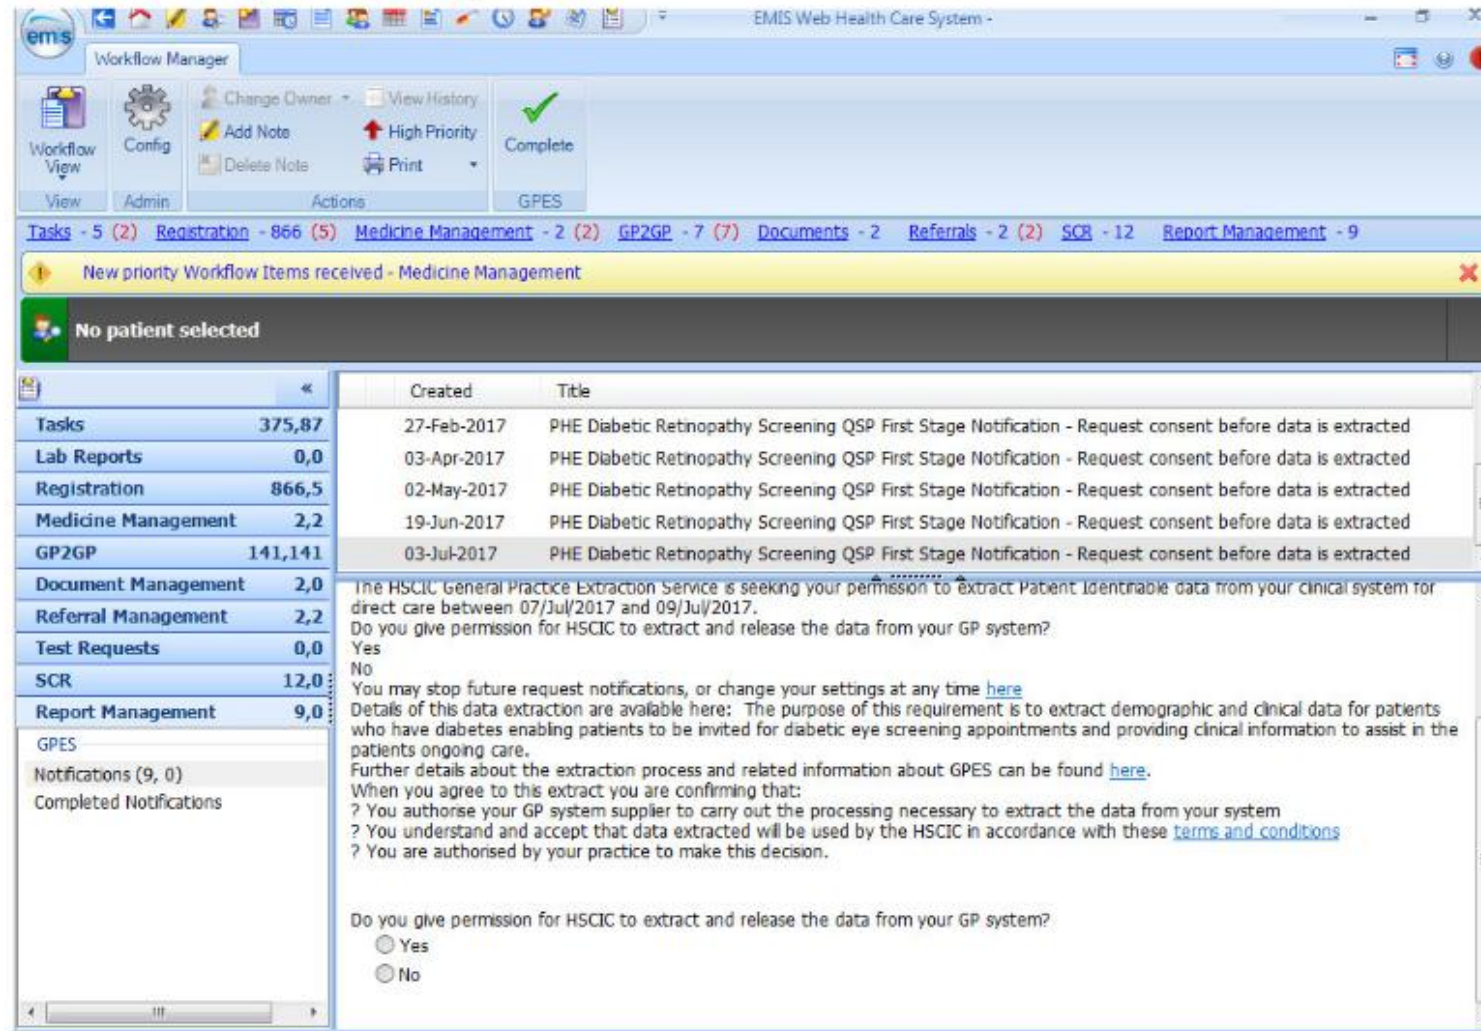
ems

EMIS Web Health Care System -

Workflow Manager

Workflow View
Config
Change Owner
View History
Add Note
High Priority
Delete Note
Print
Complete

View
Admin
Actions
GPES

Tasks - 5 (2) Registration - 866 (5) Medicine Management - 2 (2) GP2GP - 7 (7) Documents - 2 Referrals - 2 (2) SCR - 12 Report Management - 9

New priority Workflow Items received - Medicine Management

No patient selected

| | |
|---|---|
| Tasks | 375,87 |
| Lab Reports | 0,0 |
| Registration | 866,5 |
| Medicine Management | 2,2 |
| GP2GP | 141,141 |
| Document Management | 2,0 |
| Referral Management | 2,2 |
| Test Requests | 0,0 |
| SCR | 12,0 |
| Report Management | 9,0 |

GPES
Notifications (9, 0)
Completed Notifications

| Created | Title |
|---|---|
| 27-Feb-2017 | PHE Diabetic Retinopathy Screening QSP First Stage Notification - Request consent before data is extracted |
| 03-Apr-2017 | PHE Diabetic Retinopathy Screening QSP First Stage Notification - Request consent before data is extracted |
| 02-May-2017 | PHE Diabetic Retinopathy Screening QSP First Stage Notification - Request consent before data is extracted |
| 19-Jun-2017 | PHE Diabetic Retinopathy Screening QSP First Stage Notification - Request consent before data is extracted |
| 03-Jul-2017 | PHE Diabetic Retinopathy Screening QSP First Stage Notification - Request consent before data is extracted |

The HSCIC General Practice Extraction Service is seeking your permission to extract Patient Identifiable data from your clinical system for direct care between 07/Jul/2017 and 09/Jul/2017.
Do you give permission for HSCIC to extract and release the data from your GP system?
Yes
No
You may stop future request notifications, or change your settings at any time here
Details of this data extraction are available here: The purpose of this requirement is to extract demographic and clinical data for patients who have diabetes enabling patients to be invited for diabetic eye screening appointments and providing clinical information to assist in the patients ongoing care.
Further details about the extraction process and related information about GPES can be found here.
When you agree to this extract you are confirming that:
? You authorise your GP system supplier to carry out the processing necessary to extract the data from your system
? You understand and accept that data extracted will be used by the HSCIC in accordance with these terms and conditions
? You are authorised by your practice to make this decision.

Do you give permission for HSCIC to extract and release the data from your GP system?
Yes
No